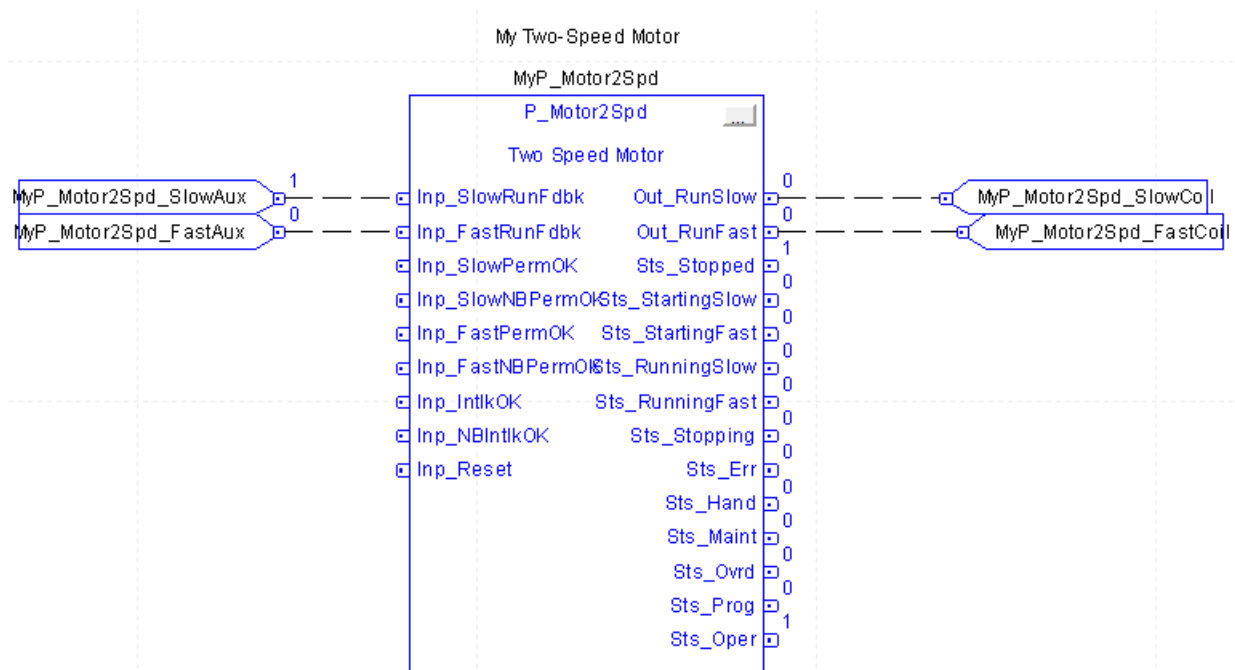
My Two-Speed Motor

MyP_Motor2Spd

P_Motor2Spd

...

Two Speed Motor

MyP_Motor2Spd_SlowAux

1

0

MyP_Motor2Spd_FastAux

Inp_SlowRunFdbk

Inp_FastRunFdbk

Inp_SlowPermOK

Inp_SlowNBPermOK

Inp_FastPermOK

Inp_FastNBPermOK

Inp_IntlkOK

Inp_NBIntlkOK

Inp_Reset

Out_RunSlow

0

Out_RunFast

0

Sts_Stopped

1

Sts_StartingSlow

0

Sts_StartingFast

0

Sts_RunningSlow

0

Sts_RunningFast

0

Sts_Stopping

0

Sts_Err

0

Sts_Hand

0

Sts_Maint

0

Sts_Ovrd

0

Sts_Prog

0

Sts_Oper

1

MyP_Motor2Spd_SlowCoil

MyP_Motor2Spd_FastCoil